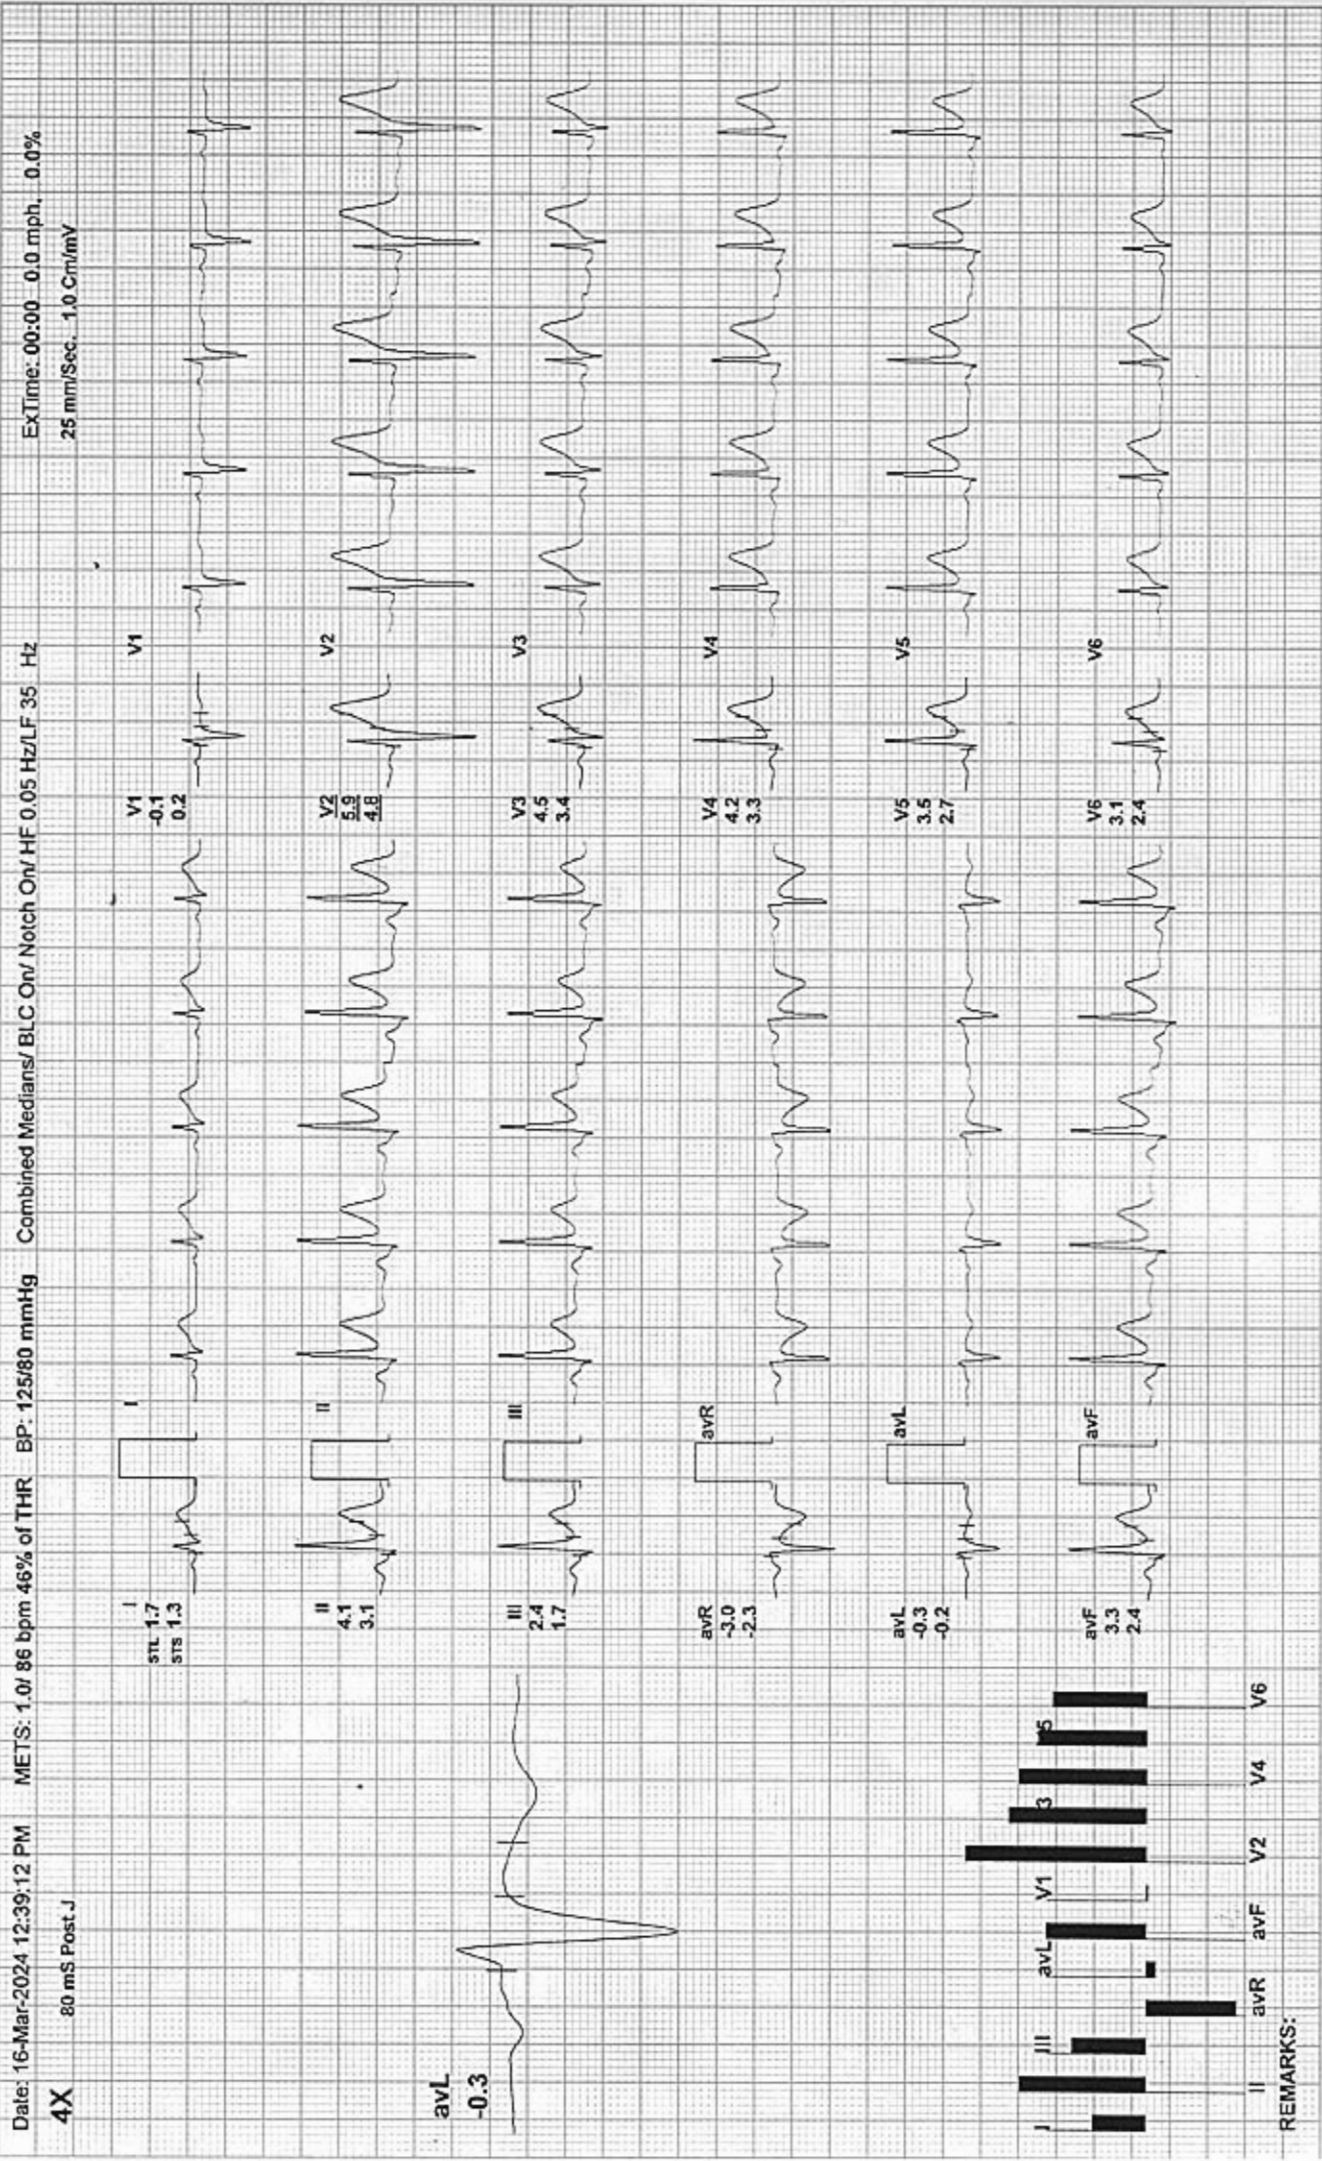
Date: 16-Mar-2024 12:39:12 PM METS: 1.0/ 86 bpm 46% of THR BP: 125/80 mmHg Combined Medians/ BLC On/ Notch On/ HF 0.05 Hz/LF 35 Hz ExTime: 00:00 0.0 mph 0.0%

4X 80 mS Post J 25 mm/Sec. 1.0 Cm/mV

avL
-0.3

I
STL 1.7
STS 1.3

I

II
4.1
3.1

II

III
2.4
1.7

III

avR
-3.0
-2.3

avR

avL
-0.3
-0.2

avL

avF
3.3
2.4

avF

V1
-0.1
0.2

V1

V2
5.9
4.8

V2

V3
4.5
3.4

V3

V4
4.2
3.3

V4

V5
3.5
2.7

V5

V6
3.1
2.4

V6

I II III avR avL avF V1 V2 3 V4 5 V6

REMARKS: